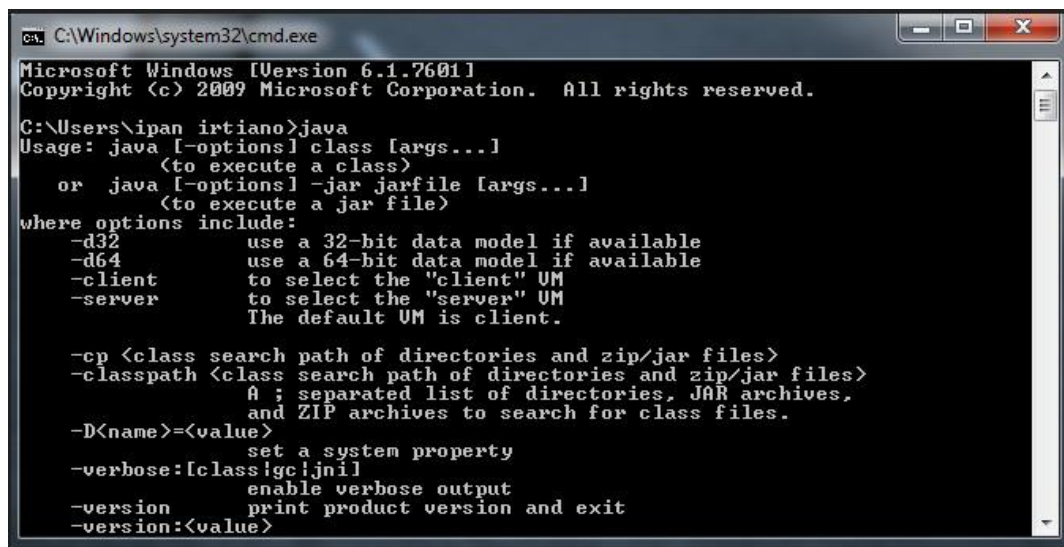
C:\Windows\system32\cmd.exe

Microsoft Windows [Version 6.1.7601]
Copyright (c) 2009 Microsoft Corporation. All rights reserved.

C:\Users\ipan irtiano>java
Usage: java [-options] class [args...]
(to execute a class)
or java [-options] -jar jarfile [args...]
(to execute a jar file)
where options include:
-d32 use a 32-bit data model if available
-d64 use a 64-bit data model if available
-client to select the "client" VM
-server to select the "server" VM
The default VM is client.

-cp <class search path of directories and zip/jar files>
-classpath <class search path of directories and zip/jar files>
A ; separated list of directories, JAR archives,
and ZIP archives to search for class files.
-D<name>=<value>
set a system property
-verbose:[class|gc|jni]
enable verbose output
-version print product version and exit
-version:<value>